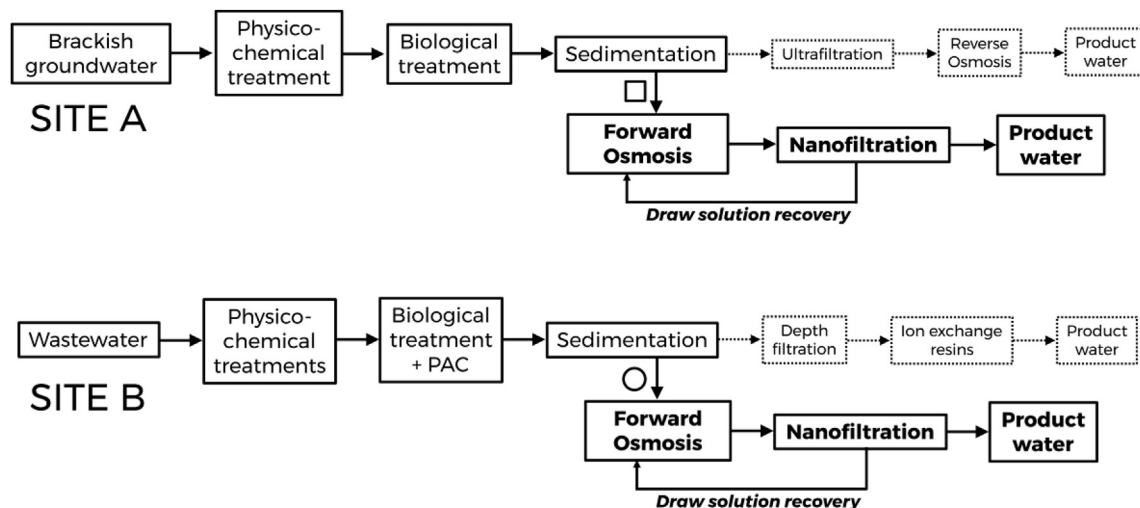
Brackish groundwater

Physico-chemical treatment

Biological treatment

Sedimentation

Ultrafiltration

Reverse Osmosis

Product water

SITE A

Forward Osmosis

Nanofiltration

Product water

Draw solution recovery

Wastewater

Physico-chemical treatments

Biological treatment + PAC

Sedimentation

Depth filtration

Ion exchange resins

Product water

SITE B

Forward Osmosis

Nanofiltration

Product water

Draw solution recovery